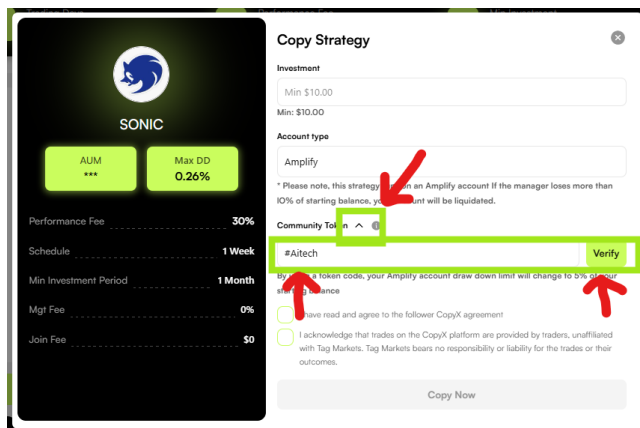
SONIC

AUM
***

Max DD
0.26%

Performance Fee 30%

Schedule 1 Week

Min Investment Period 1 Month

Mgt Fee 0%

Join Fee $0

Copy Strategy

Investment

Min $10.00

Min: $10.00

Account type

Amplify

* Please note, this strategy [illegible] an Amplify account If the manager loses more than 10% of starting balance, yo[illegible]unt will be liquidated.

Community To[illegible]

#Aitech

Verify

By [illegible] a token code, your Amplify account draw down limit will change to 5% o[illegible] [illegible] balance

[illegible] have read and agree to the follower CopyX agreement

I acknowledge that trades on the CopyX platform are provided by traders, unaffiliated with Tag Markets. Tag Markets bears no responsibility or liability for the trades or their outcomes.

Copy Now